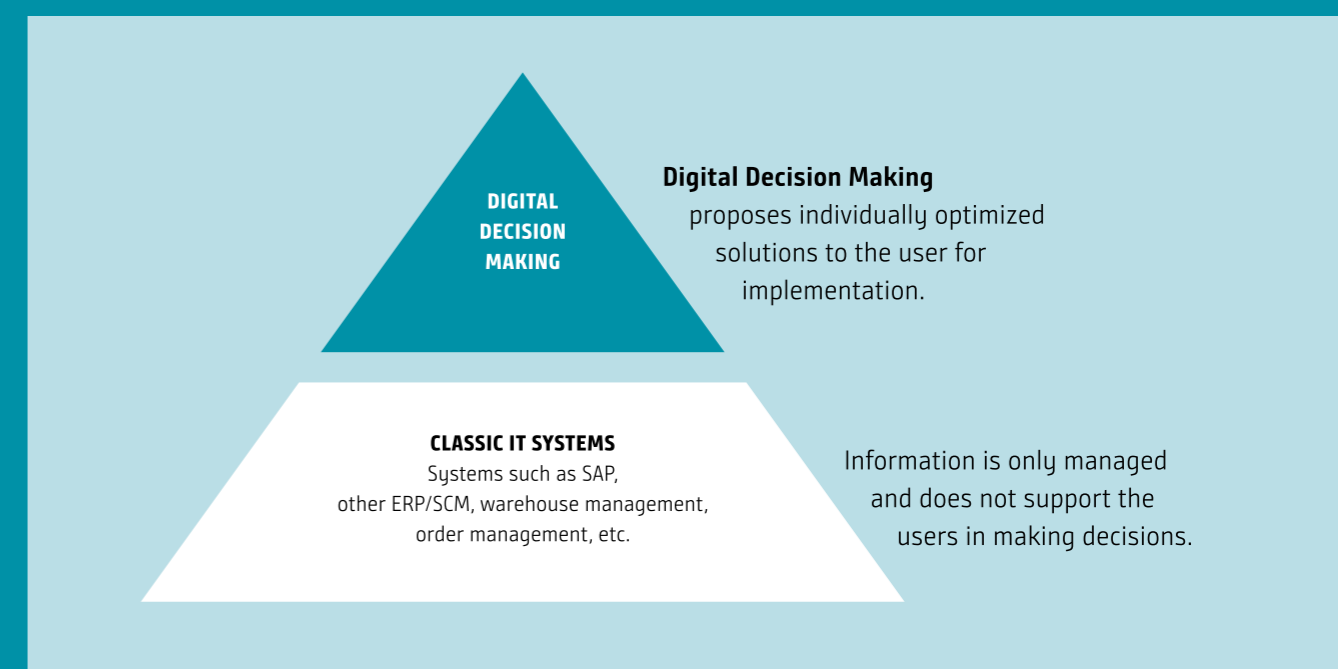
DIGITAL DECISION MAKING

Digital Decision Making proposes individually optimized solutions to the user for implementation.

CLASSIC IT SYSTEMS
Systems such as SAP, other ERP/SCM, warehouse management, order management, etc.

Information is only managed and does not support the users in making decisions.